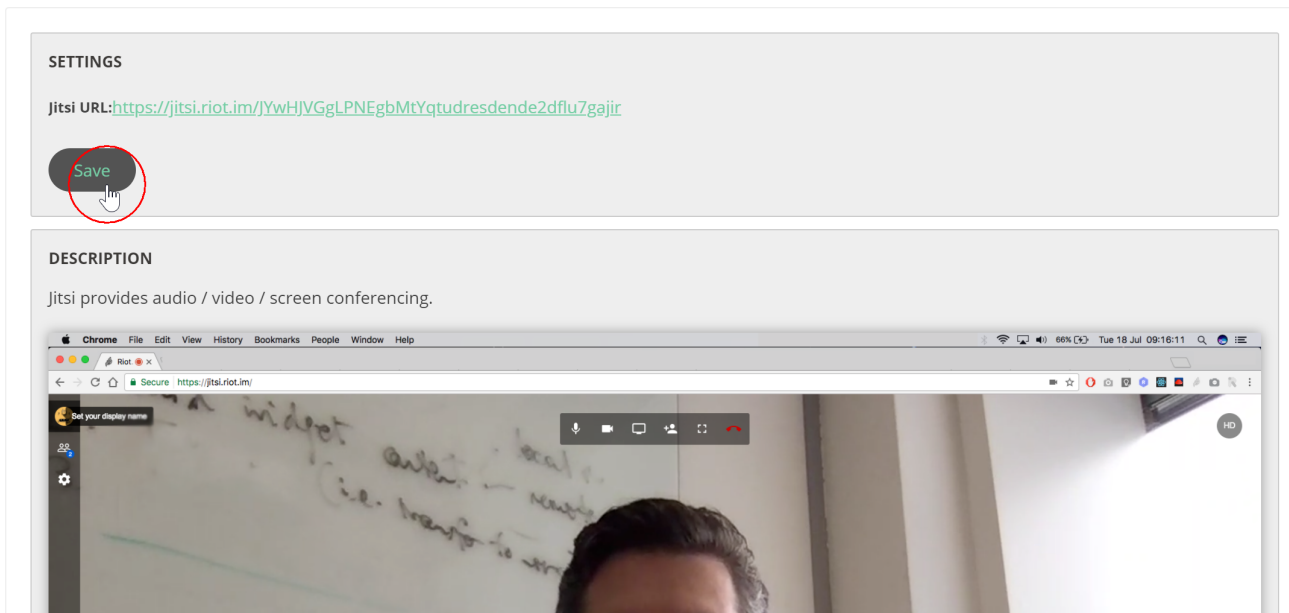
SETTINGS

Jitsi URL:https://jitsi.riot.im/JYwHJVGgLPNEgbMtYqtudresdende2dflu7gajir

Save

DESCRIPTION

Jitsi provides audio / video / screen conferencing.

Chrome File Edit View History Bookmarks People Window Help

66% Tue 18 Jul 09:16:11

Riot

Secure https://jitsi.riot.im/

Set your display name

HD

a widget
auto local
i.e. transfo